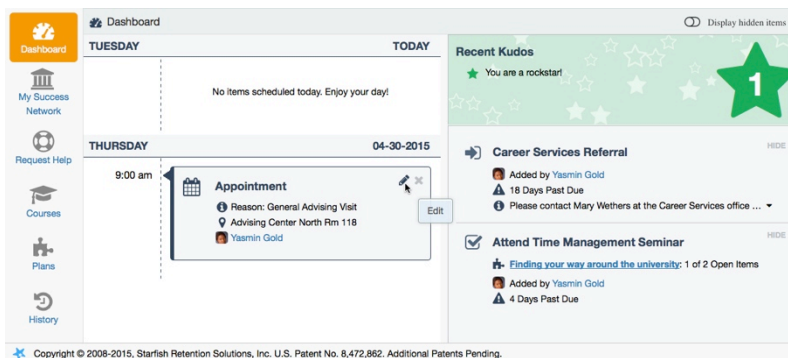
Dashboard

My Success Network

Request Help

Courses

Plans

History

Dashboard

Display hidden items

TUESDAY

TODAY

No items scheduled today. Enjoy your day!

THURSDAY

04-30-2015

9:00 am

Appointment

Edit

Reason: General Advising Visit

Advising Center North Rm 118

Yasmin Gold

Recent Kudos

You are a rockstar!

1

Career Services Referral

HIDE

Added by Yasmin Gold

18 Days Past Due

Please contact Mary Wethers at the Career Services office ...

Attend Time Management Seminar

HIDE

Finding your way around the university: 1 of 2 Open Items

Added by Yasmin Gold

4 Days Past Due

Copyright © 2008-2015, Starfish Retention Solutions, Inc. U.S. Patent No. 8,472,862. Additional Patents Pending.